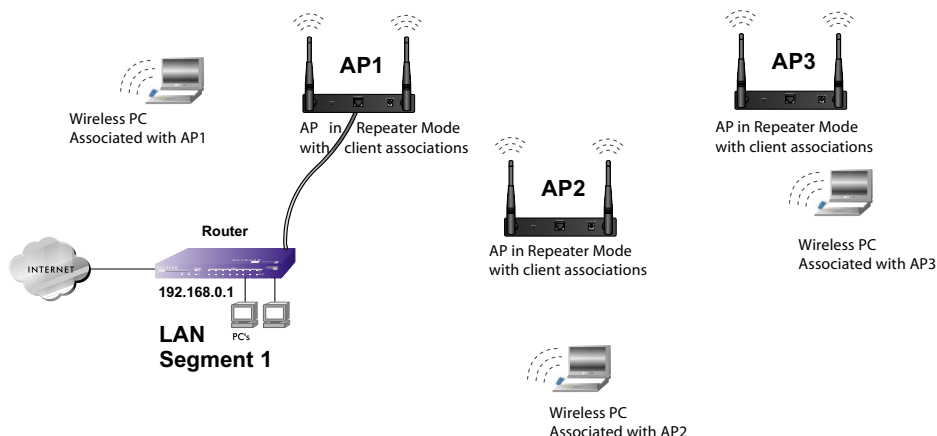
AP1

AP3

Wireless PC
Associated with AP1

AP in Repeater Mode
with client associations

AP in Repeater Mode
with client associations

AP2

Router

AP in Repeater Mode
with client associations

Wireless PC
Associated with AP3

INTERNET

192.168.0.1

PC's

LAN
Segment 1

Wireless PC
Associated with AP2